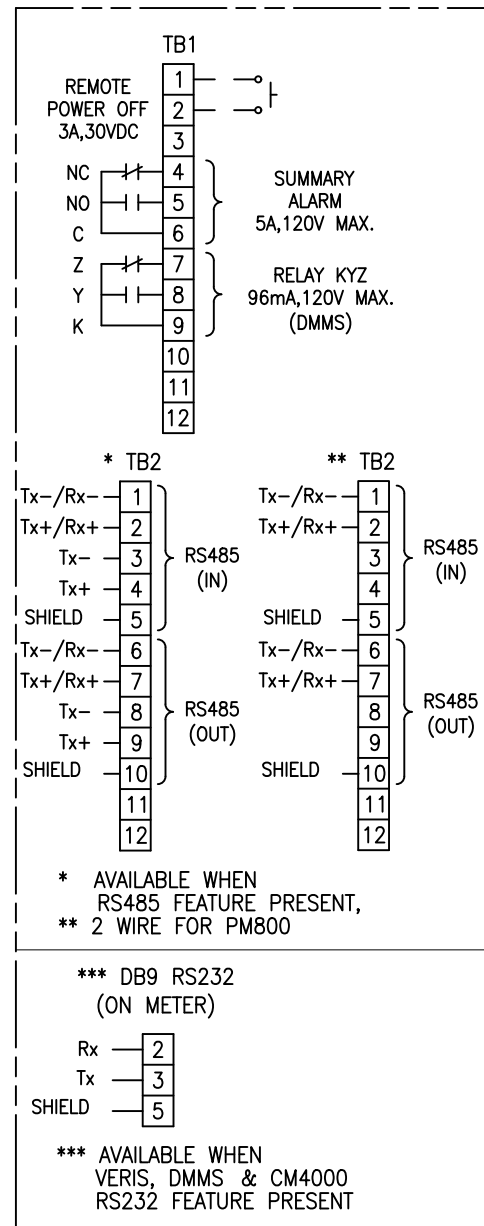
TB1

REMOTE POWER OFF 3A,30VDC

1
2
3

NC
NO
C

4
5
6

SUMMARY ALARM 5A,120V MAX.

Z
Y
K

7
8
9

RELAY KYZ 96mA,120V MAX. (DMMS)

10
11
12

* TB2

Tx−/Rx− 1
Tx+/Rx+ 2
Tx− 3
Tx+ 4
SHIELD 5

RS485 (IN)

Tx−/Rx− 6
Tx+/Rx+ 7
Tx− 8
Tx+ 9
SHIELD 10

RS485 (OUT)

11
12

** TB2

Tx−/Rx− 1
Tx+/Rx+ 2
3
4
SHIELD 5

RS485 (IN)

Tx−/Rx− 6
Tx+/Rx+ 7
8
9
SHIELD 10

RS485 (OUT)

11
12

* AVAILABLE WHEN RS485 FEATURE PRESENT,
** 2 WIRE FOR PM800

*** DB9 RS232 (ON METER)

Rx 2
Tx 3
SHIELD 5

*** AVAILABLE WHEN VERIS, DMMS & CM4000 RS232 FEATURE PRESENT